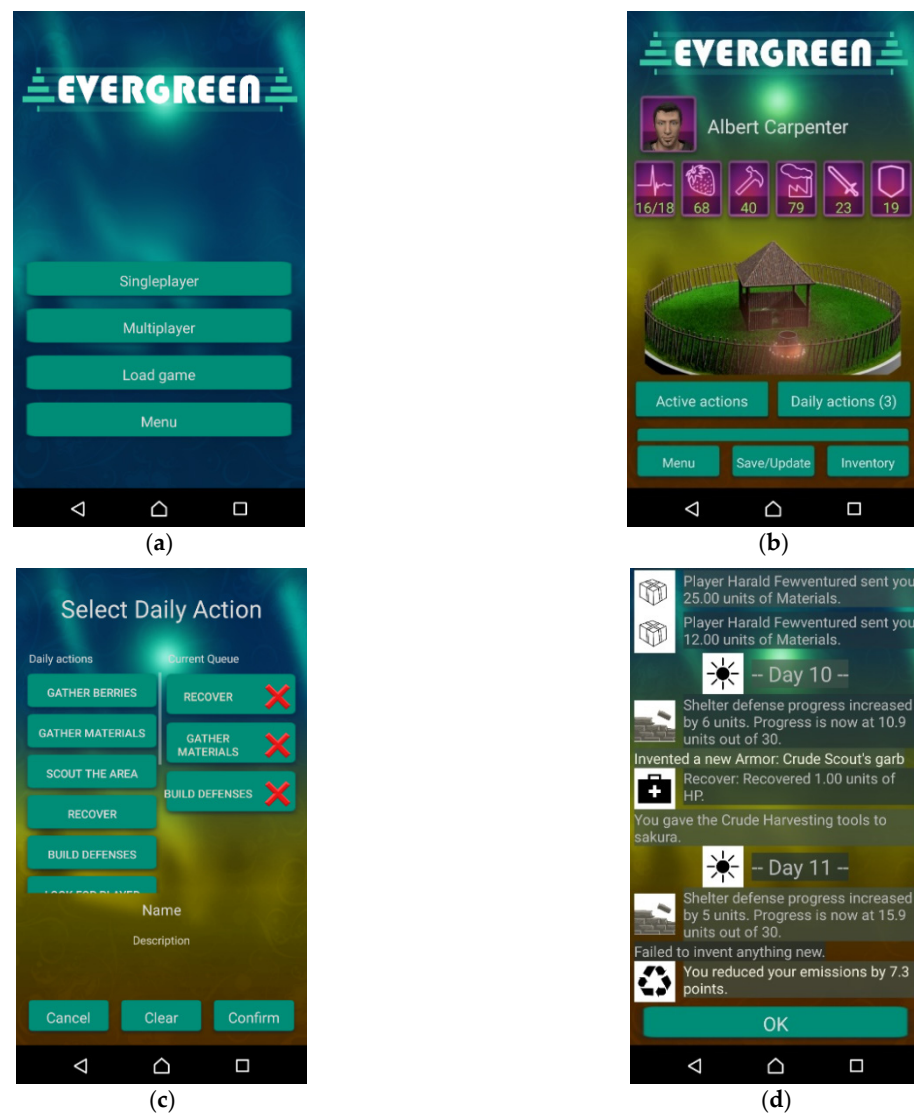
EVERGREEN

Singleplayer

Multiplayer

Load game

Menu

(a)

EVERGREEN

Albert Carpenter

16/18 68 40 79 23 19

Active actions

Daily actions (3)

Menu

Save/Update

Inventory

(b)

Select Daily Action

Daily actions

Current Queue

GATHER BERRIES

GATHER MATERIALS

SCOUT THE AREA

RECOVER

BUILD DEFENSES

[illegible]

RECOVER

GATHER MATERIALS

BUILD DEFENSES

Name

Description

Cancel

Clear

Confirm

(c)

Player Harald Fewventured sent you 25.00 units of Materials.

Player Harald Fewventured sent you 12.00 units of Materials.

-- Day 10 --

Shelter defense progress increased by 6 units. Progress is now at 10.9 units out of 30.

Invented a new Armor: Crude Scout's garb

Recover: Recovered 1.00 units of HP.

You gave the Crude Harvesting tools to sakura.

-- Day 11 --

Shelter defense progress increased by 5 units. Progress is now at 15.9 units out of 30.

Failed to invent anything new.

You reduced your emissions by 7.3 points.

OK

(d)